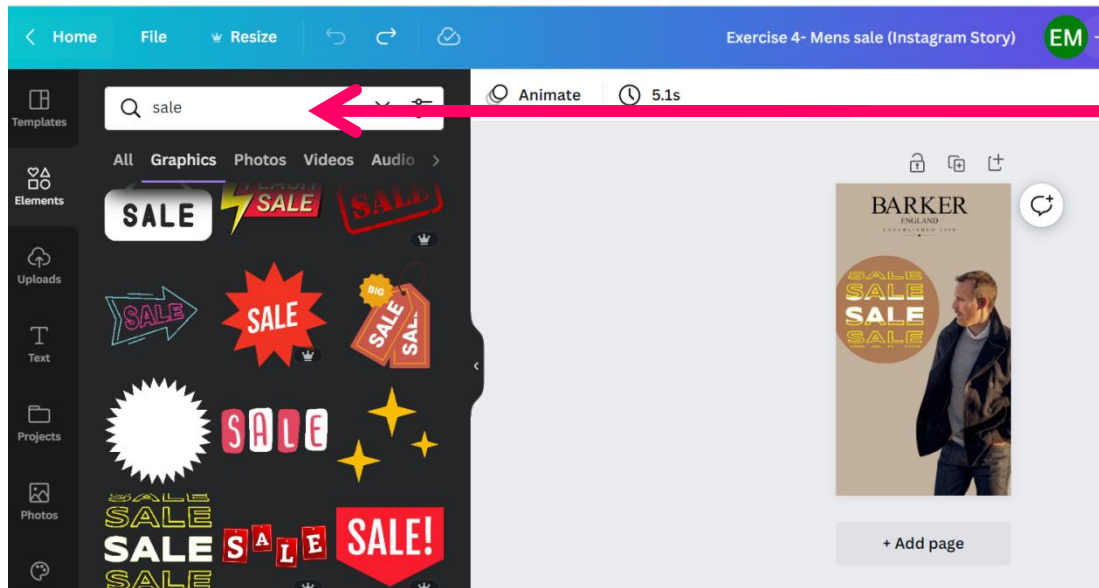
Home File Resize

Exercise 4- Mens sale (Instagram Story) EM

Templates

Elements

Uploads

Text

Projects

Photos

sale

All Graphics Photos Videos Audio

SALE FLASH SALE SALE

SALE SALE BIG SALE SALE

SALE

SALE SALE SALE SALE SALE SALE!

Animate 5.1s

BARKER
ENGLAND

SALE
SALE
SALE
SALE

+ Add page